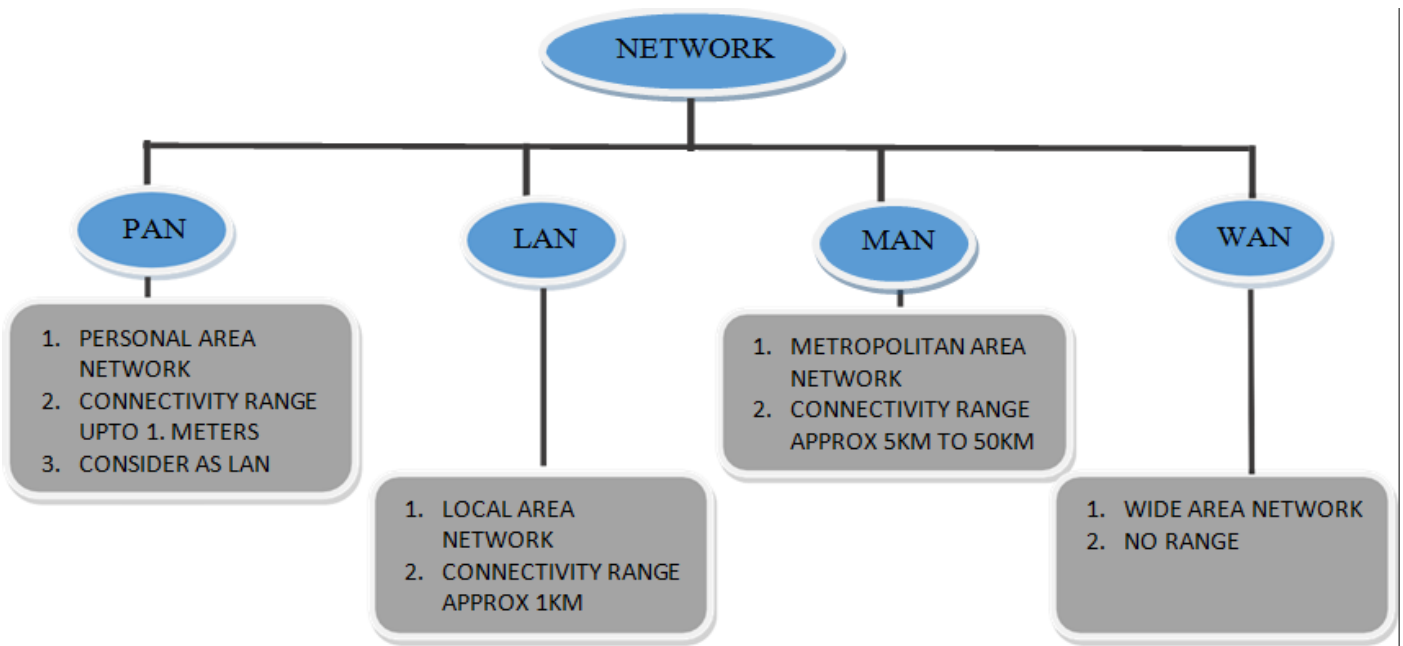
NETWORK

PAN

1. PERSONAL AREA NETWORK
2. CONNECTIVITY RANGE UPTO 1. METERS
3. CONSIDER AS LAN

LAN

1. LOCAL AREA NETWORK
2. CONNECTIVITY RANGE APPROX 1KM

MAN

1. METROPOLITAN AREA NETWORK
2. CONNECTIVITY RANGE APPROX 5KM TO 50KM

WAN

1. WIDE AREA NETWORK
2. NO RANGE